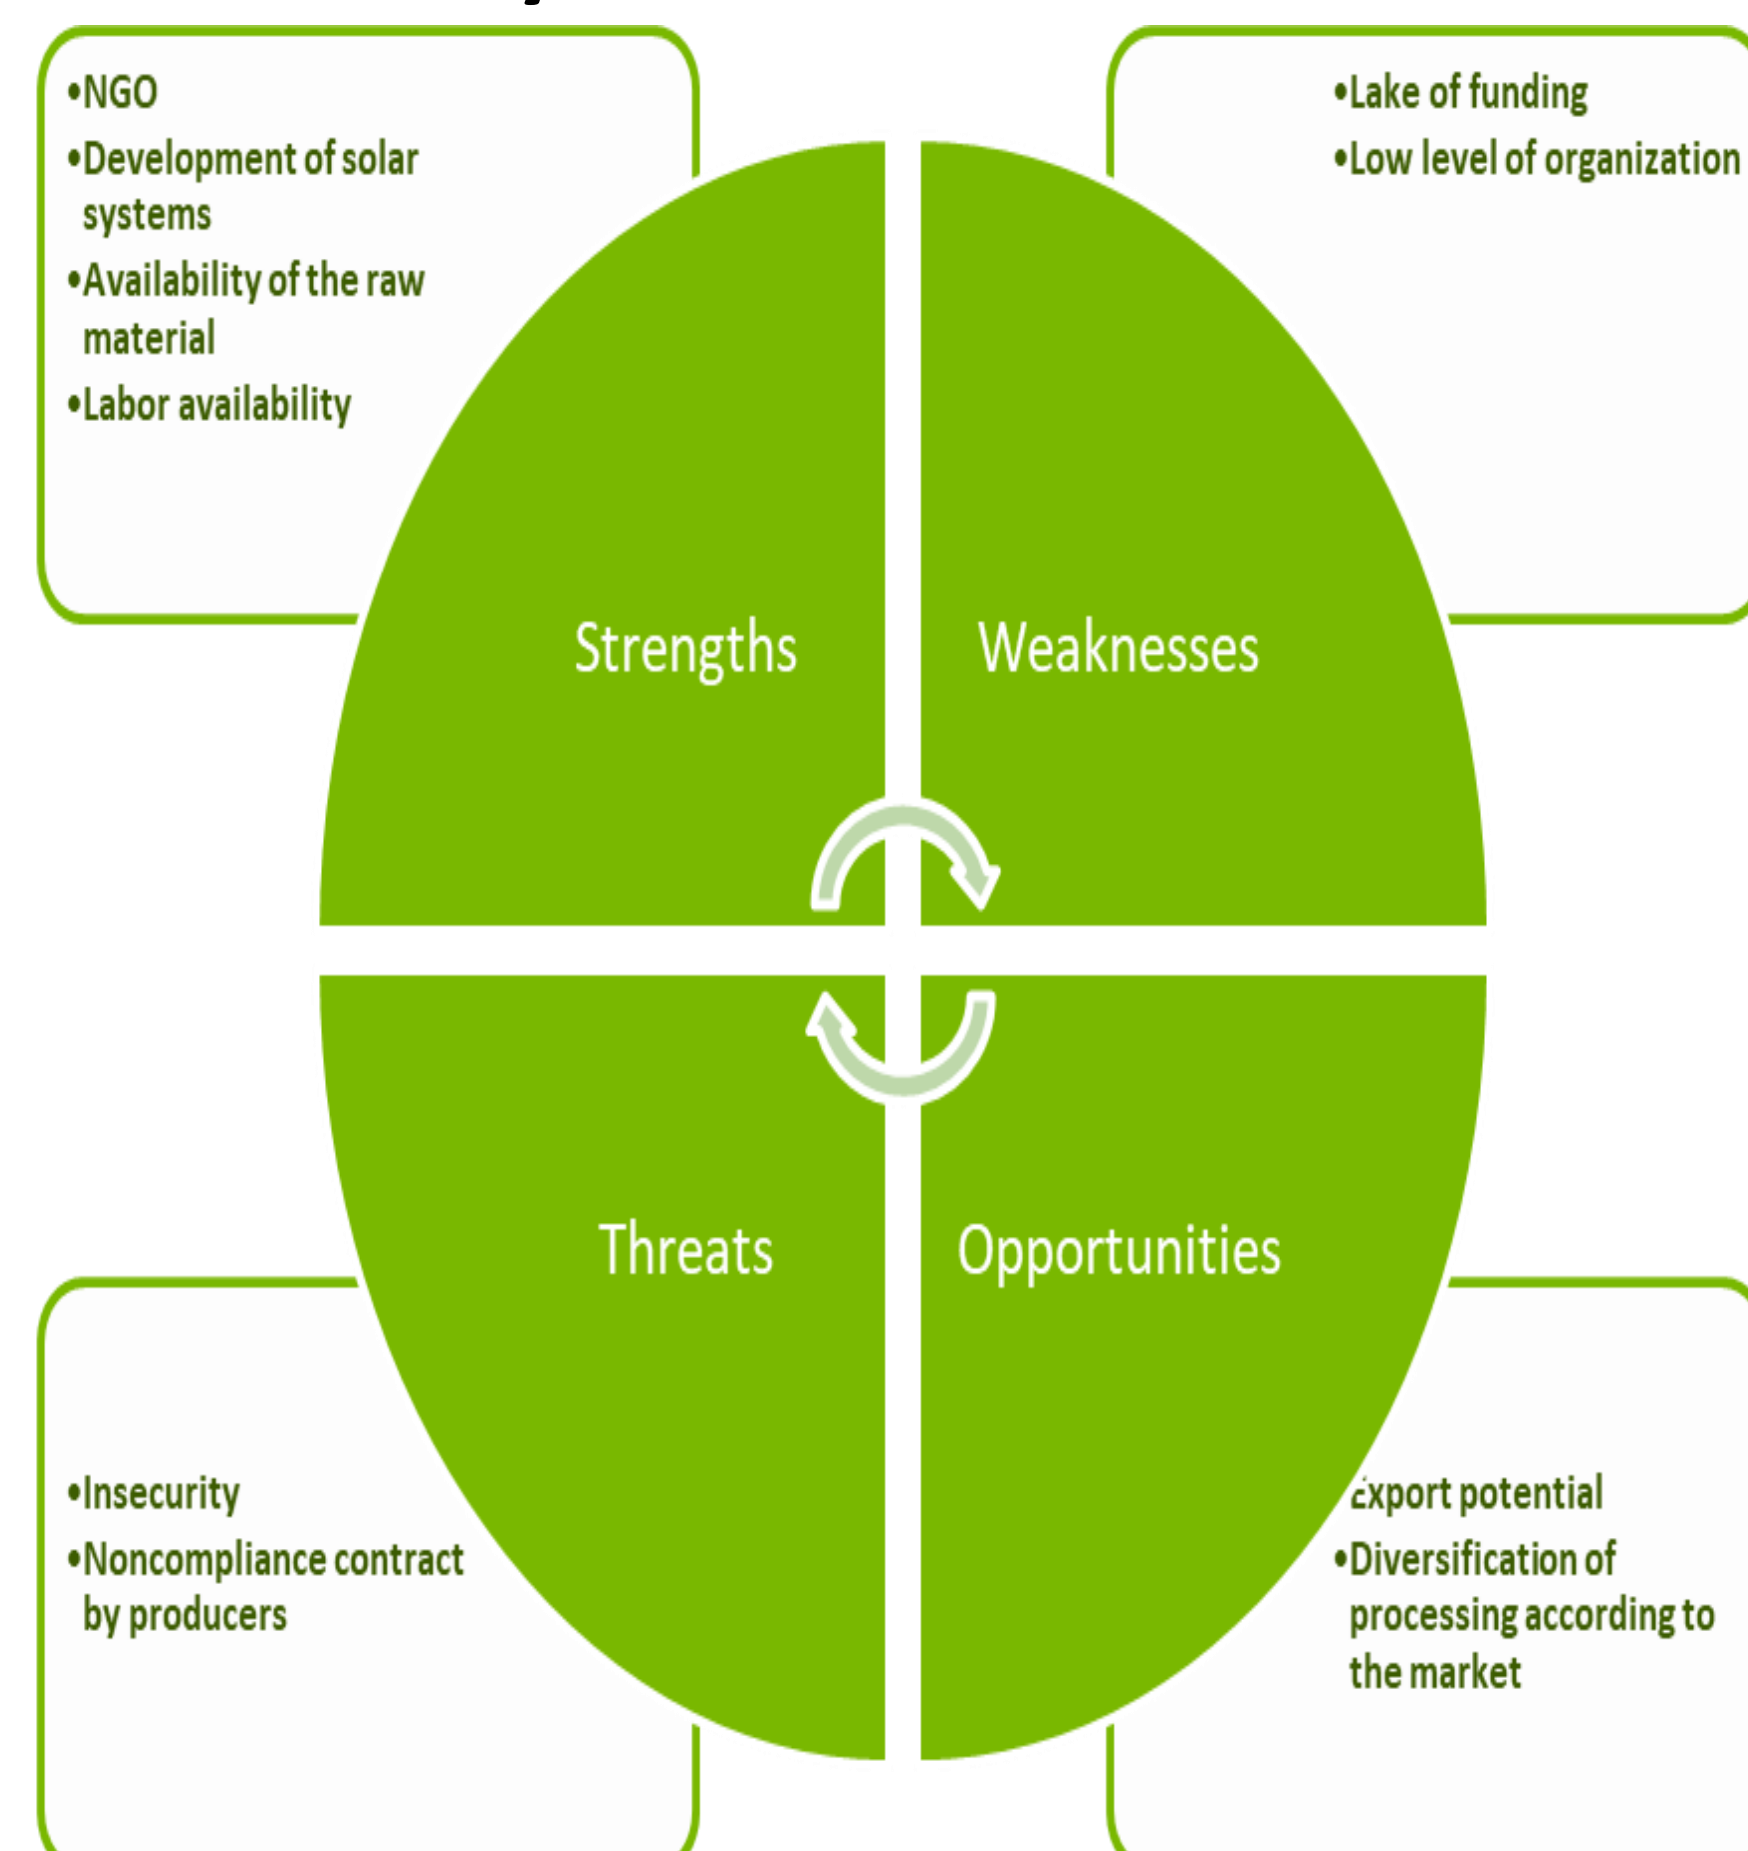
•NGO
•Development of solar systems
•Availability of the raw material
•Labor availability

•Lake of funding
•Low level of organization

Strengths

Weaknesses

Threats

Opportunities

•Insecurity
•Noncompliance contract by producers

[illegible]xport potential
•Diversification of processing according to the market